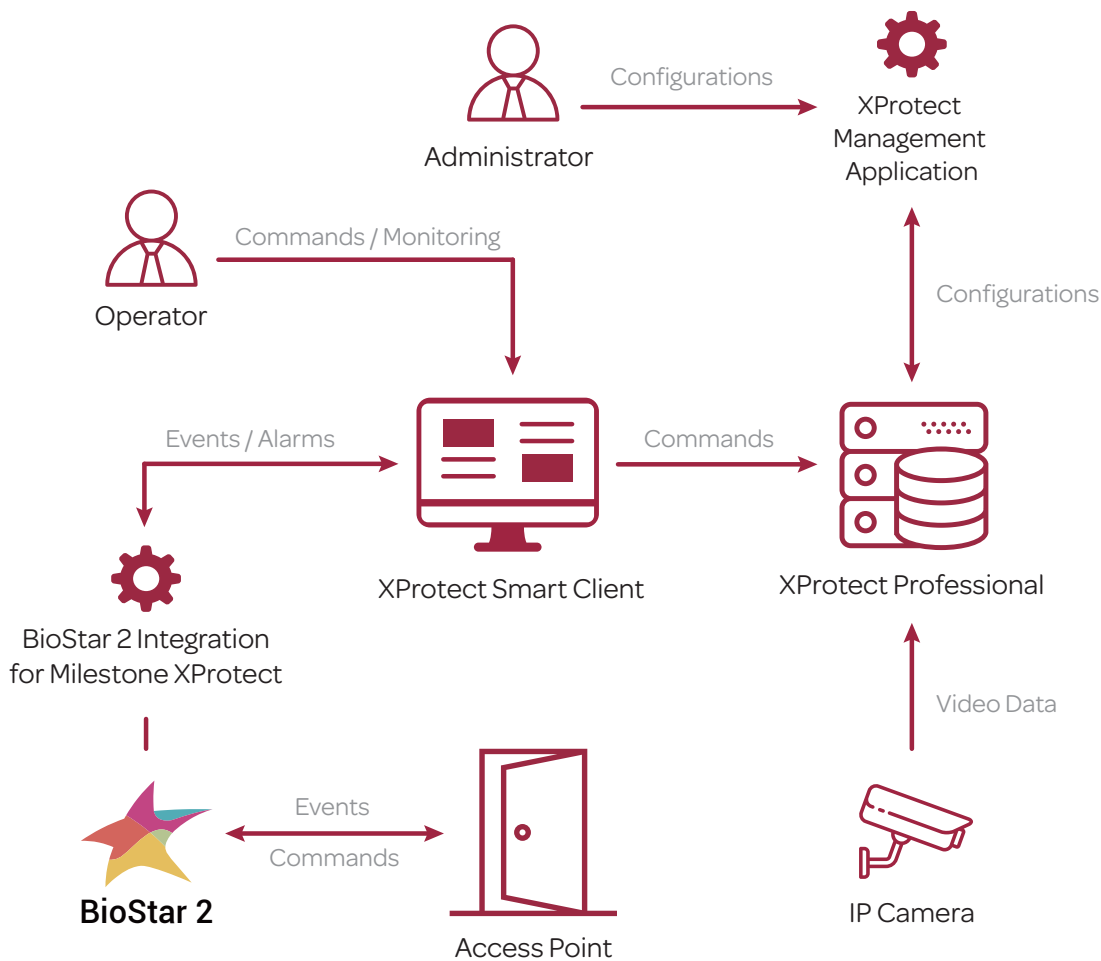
Configurations

Administrator

XProtect Management Application

Commands / Monitoring

Operator

Configurations

Events / Alarms

Commands

XProtect Smart Client

XProtect Professional

BioStar 2 Integration for Milestone XProtect

Video Data

Events

Commands

BioStar 2

Access Point

IP Camera